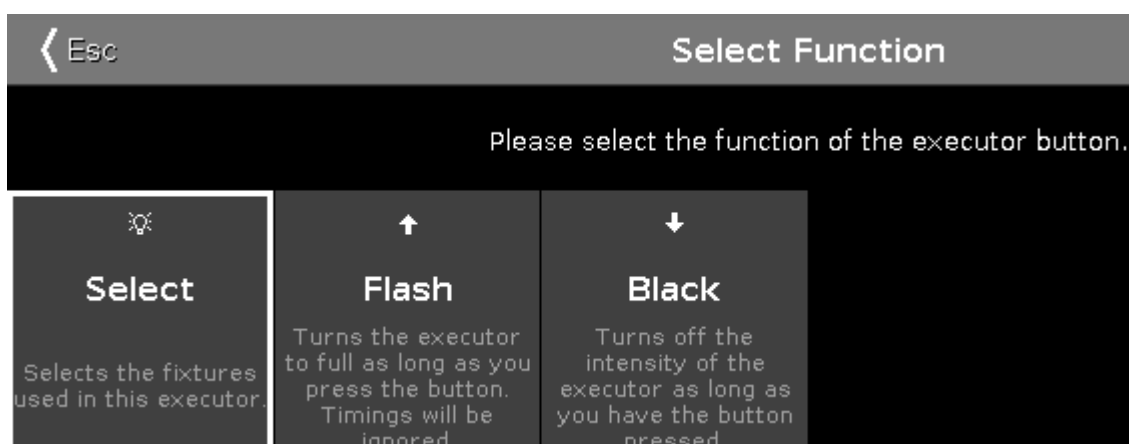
Esc

Select Function

Please select the function of the executor button.

Select

Selects the fixtures used in this executor.

Flash

Turns the executor to full as long as you press the button. Timings will be ignored.

Black

Turns off the intensity of the executor as long as you have the button pressed.